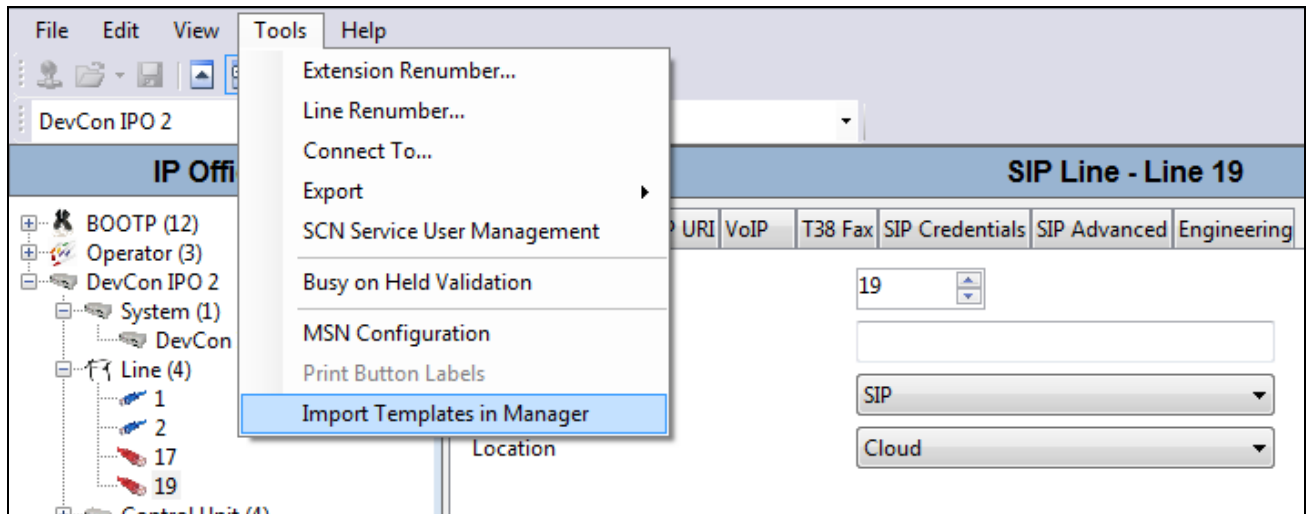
File Edit View Tools Help

DevCon IPO 2

IP Offi

BOOTP (12)
Operator (3)
DevCon IPO 2
System (1)
DevCon
Line (4)
1
2
17
19

Extension Renumber...
Line Renumber...
Connect To...
Export
SCN Service User Management
Busy on Held Validation
MSN Configuration
Print Button Labels
Import Templates in Manager

SIP Line - Line 19

P URI | VoIP | T38 Fax | SIP Credentials | SIP Advanced | Engineering

19

SIP

Location
Cloud